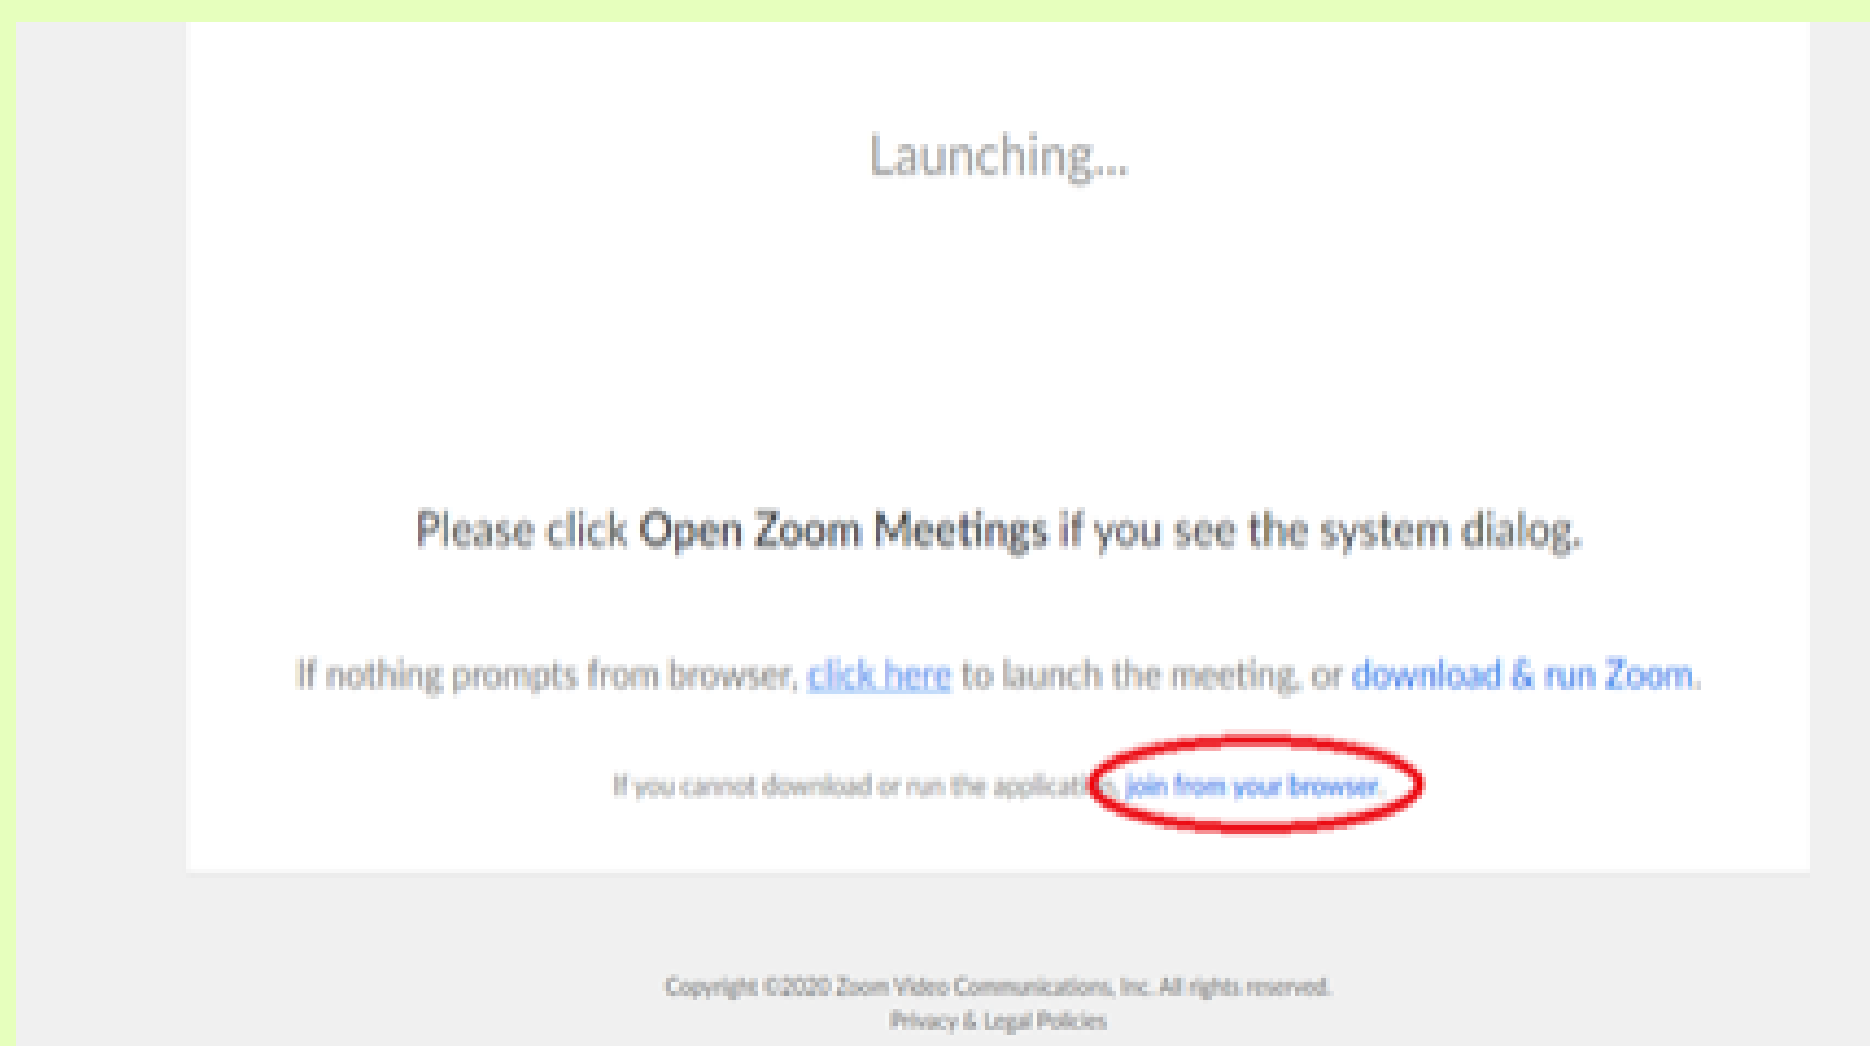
Launching...

Please click Open Zoom Meetings if you see the system dialog.

If nothing prompts from browser, click here to launch the meeting, or download & run Zoom.

If you cannot download or run the applicat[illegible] join from your browser.

Copyright ©2020 Zoom Video Communications, Inc. All rights reserved.
Privacy & Legal Policies